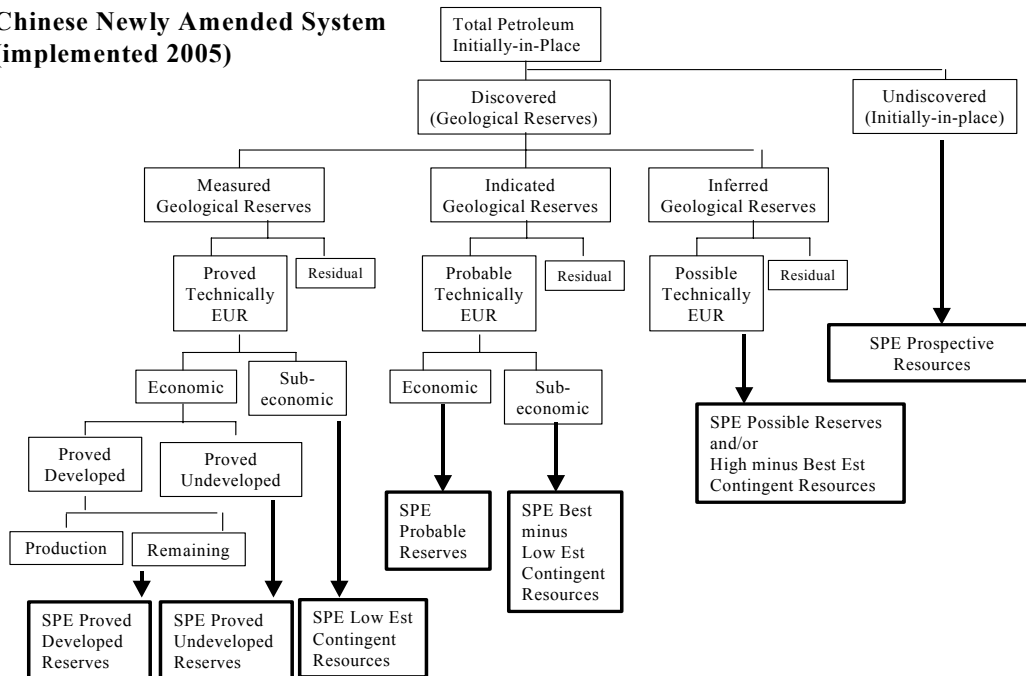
Chinese Newly Amended System (implemented 2005)

Total Petroleum Initially-in-Place

Discovered (Geological Reserves)

Undiscovered (Initially-in-place)

Measured Geological Reserves

Indicated Geological Reserves

Inferred Geological Reserves

Proved Technically EUR

Residual

Probable Technically EUR

Residual

Possible Technically EUR

Residual

SPE Prospective Resources

Economic

Sub-economic

Economic

Sub-economic

SPE Possible Reserves and/or High minus Best Est Contingent Resources

Proved Developed

Proved Undeveloped

SPE Probable Reserves

SPE Best minus Low Est Contingent Resources

Production

Remaining

SPE Proved Developed Reserves

SPE Proved Undeveloped Reserves

SPE Low Est Contingent Resources